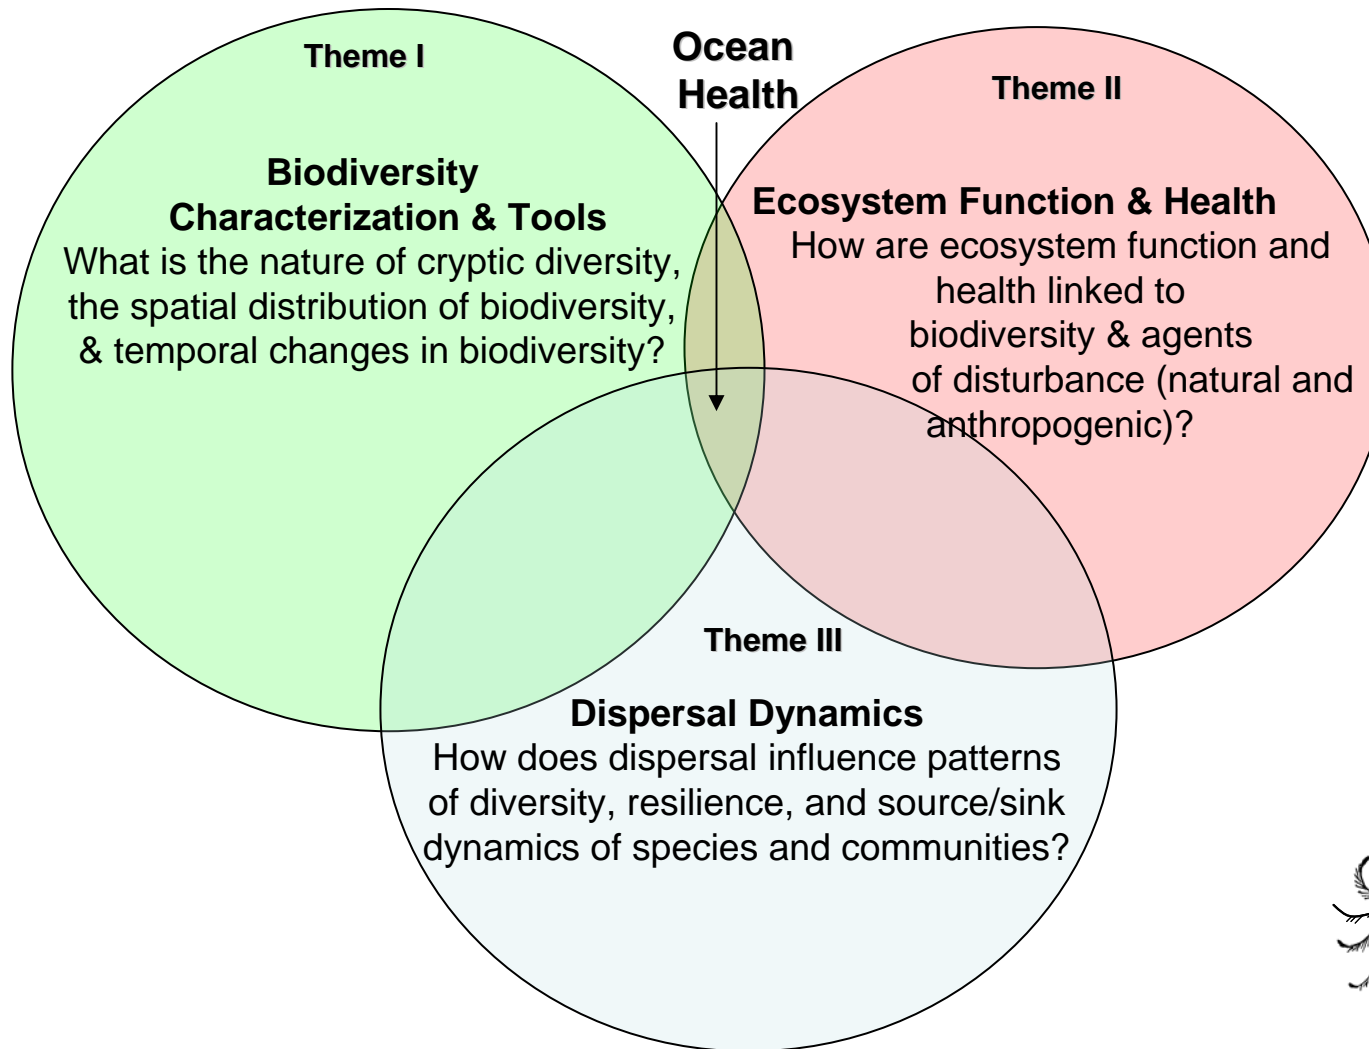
Theme I

Biodiversity Characterization & Tools
What is the nature of cryptic diversity, the spatial distribution of biodiversity, & temporal changes in biodiversity?

Ocean Health

Theme II

Ecosystem Function & Health
How are ecosystem function and health linked to biodiversity & agents of disturbance (natural and anthropogenic)?

Theme III

Dispersal Dynamics
How does dispersal influence patterns of diversity, resilience, and source/sink dynamics of species and communities?